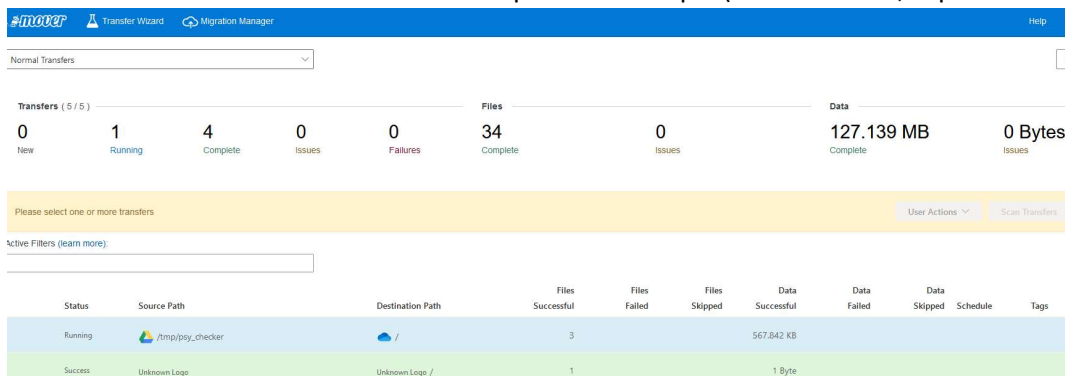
mover Transfer Wizard Migration Manager Help

Normal Transfers

Transfers ( 5 / 5 )

0 New

1 Running

4 Complete

0 Issues

0 Failures

Files

34 Complete

0 Issues

Data

127.139 MB Complete

0 Bytes Issues

Please select one or more transfers

User Actions

Scan Transfers

Active Filters (learn more):

| Status | Source Path | Destination Path | Files Successful | Files Failed | Files Skipped | Data Successful | Data Failed | Data Skipped | Schedule | Tags |
|---|---|---|---|---|---|---|---|---|---|---|
| Running | /tmp/psy_checker | / | 3 | | | 567.842 KB | | | | |
| Success | Unknown Logo | Unknown Logo / | 1 | | | 1 Byte | | | | |